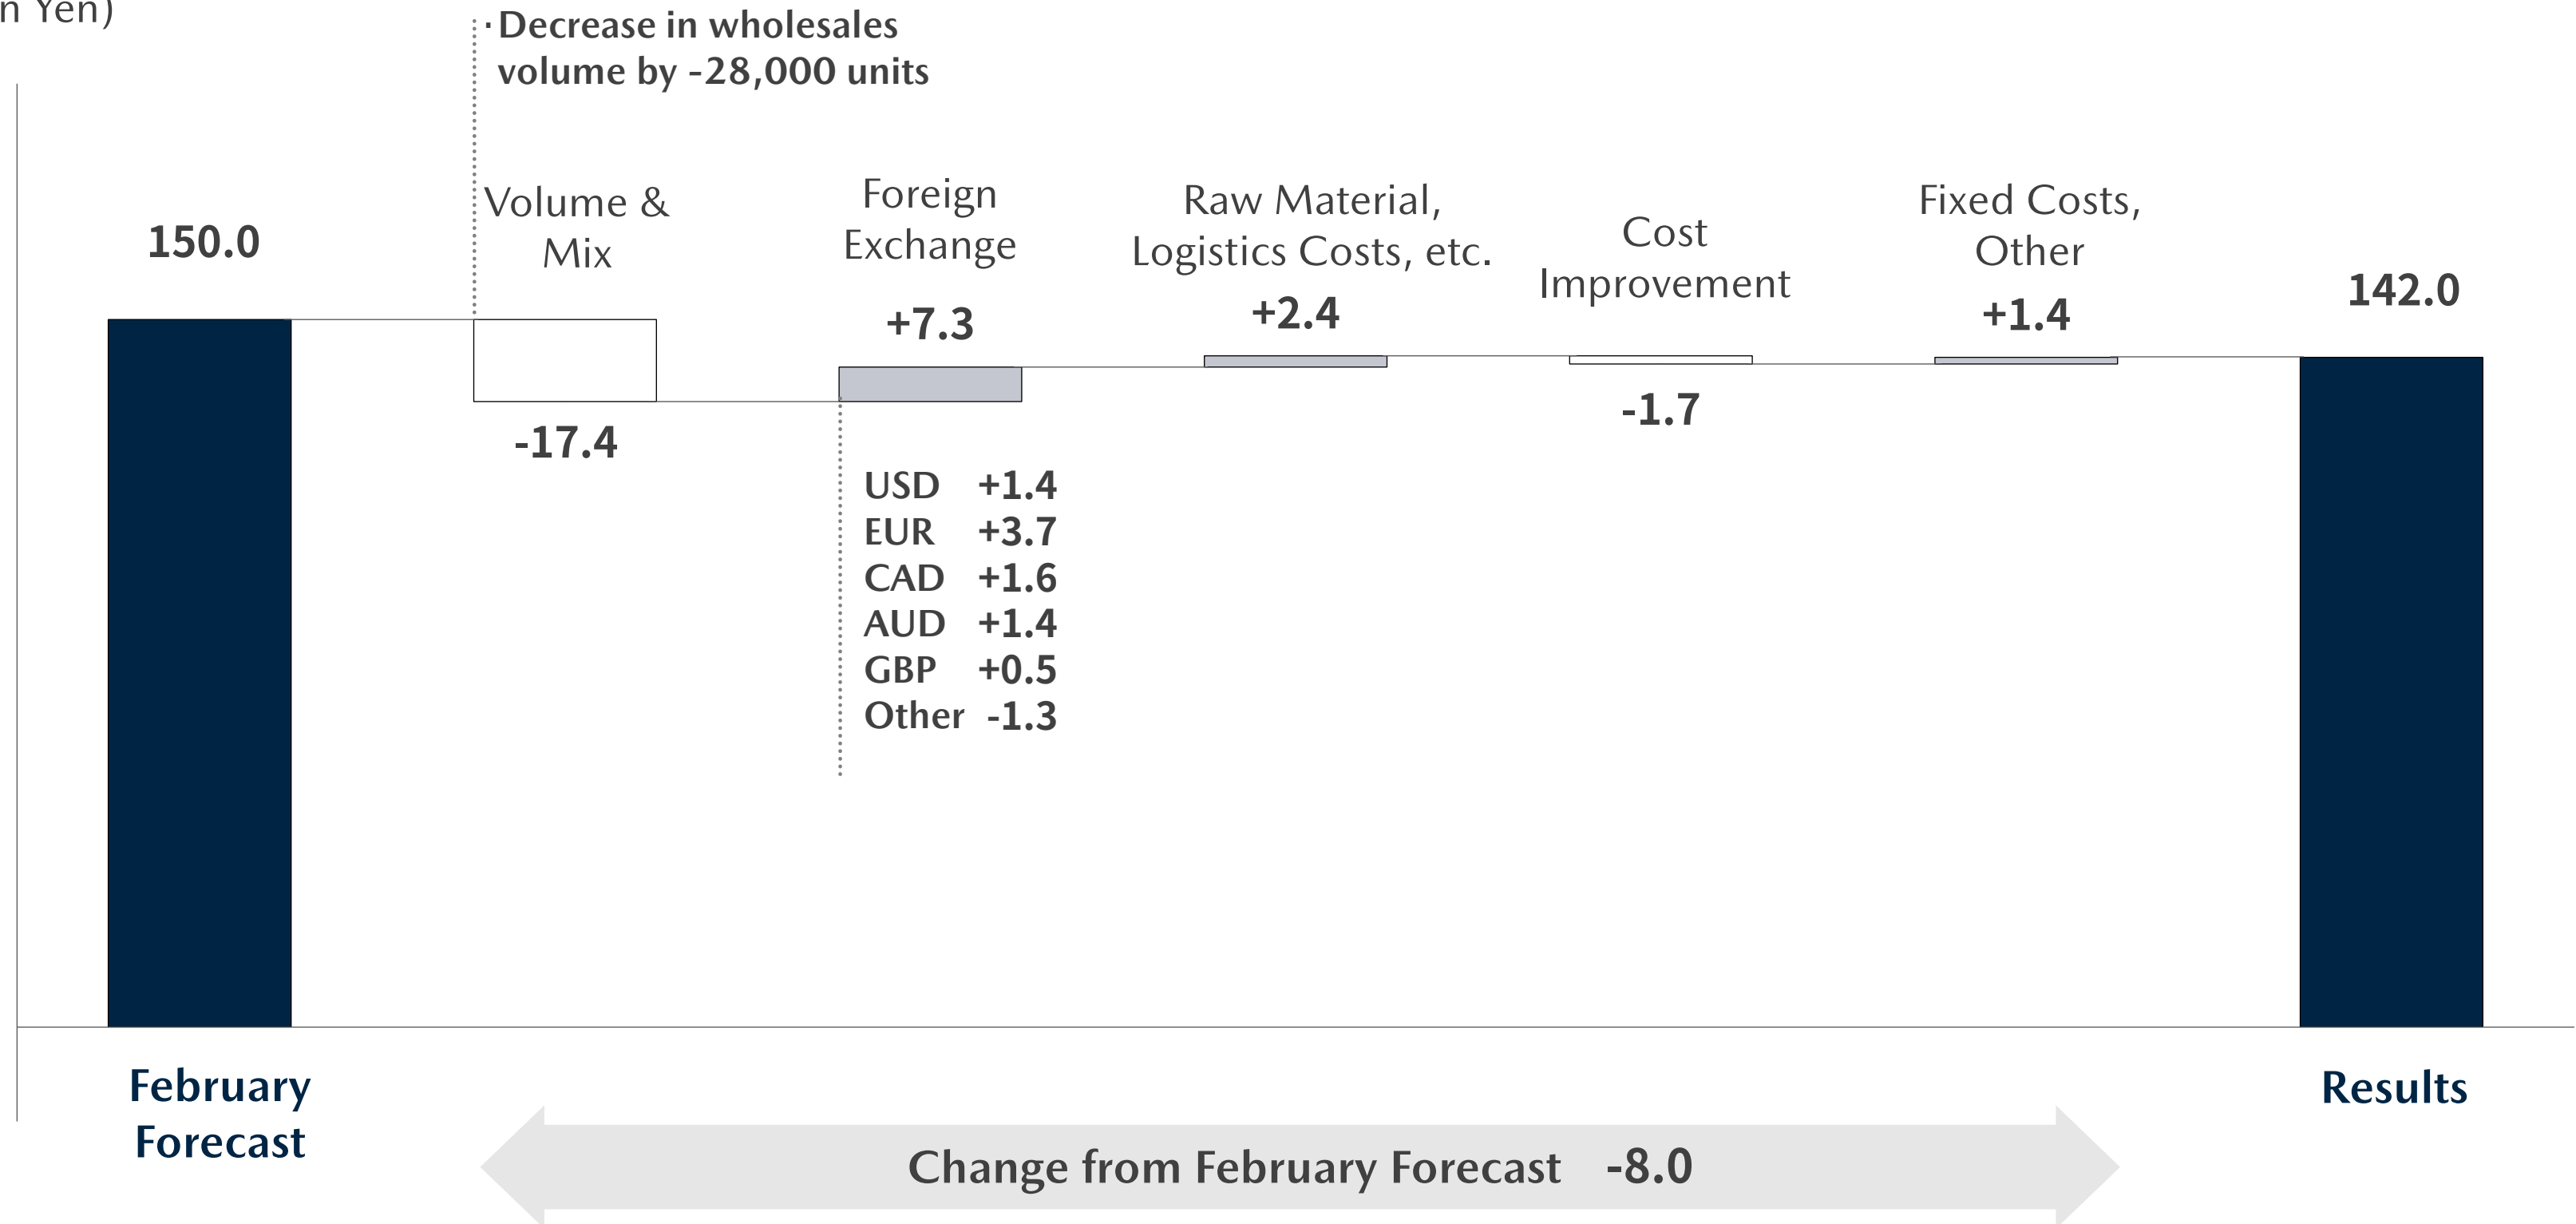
n Yen)

·Decrease in wholesales volume by -28,000 units

150.0

Volume & Mix

-17.4

Foreign Exchange

+7.3

USD +1.4
EUR +3.7
CAD +1.6
AUD +1.4
GBP +0.5
Other -1.3

Raw Material, Logistics Costs, etc.

+2.4

Cost Improvement

-1.7

Fixed Costs, Other

+1.4

142.0

February Forecast

Results

Change from February Forecast -8.0